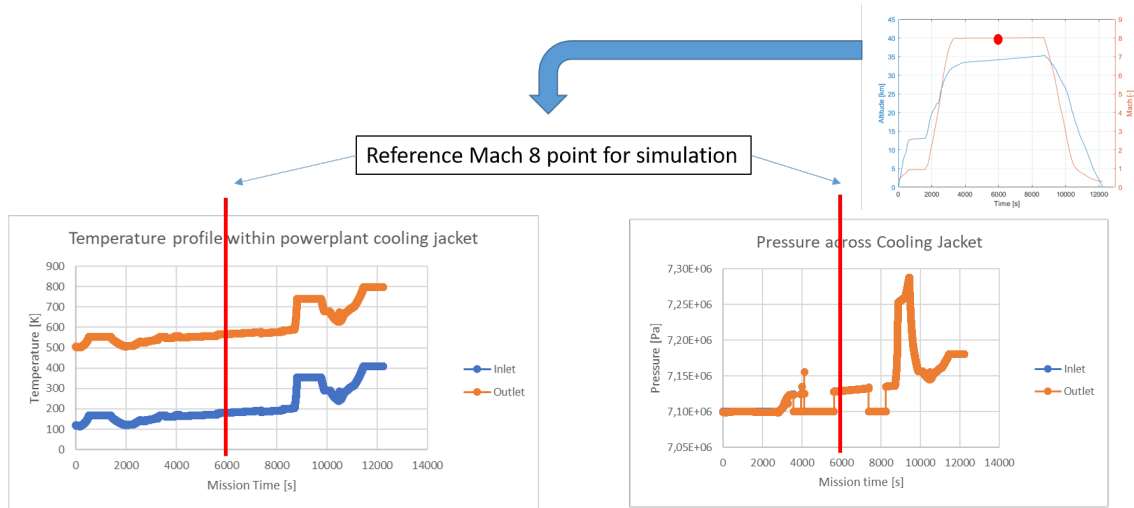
Reference Mach 8 point for simulation

Altitude [km]
Mach [-]
Time [s]
0 2000 4000 6000 8000 10000 12000
0 5 10 15 20 25 30 35 40 45
0 1 2 3 4 5 6 7 8 9

Temperature profile within powerplant cooling jacket

Temperature [K]
900
800
700
600
500
400
300
200
100
0
0 2000 4000 6000 8000 10000 12000 14000
Mission Time [s]
Inlet
Outlet

Pressure across Cooling Jacket

Pressure [Pa]
7,30E+06
7,25E+06
7,20E+06
7,15E+06
7,10E+06
7,05E+06
0 2000 4000 6000 8000 10000 12000 14000
Mission time [s]
Inlet
Outlet